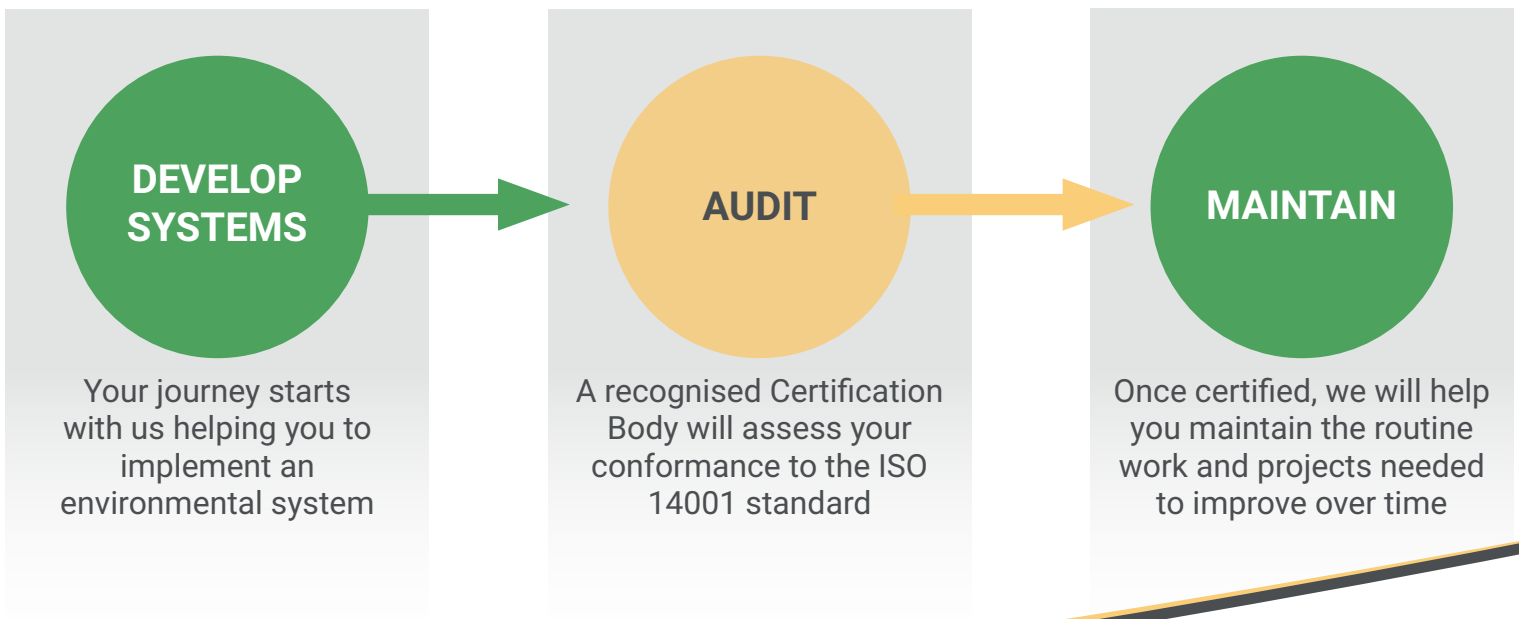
DEVELOP SYSTEMS

Your journey starts with us helping you to implement an environmental system

AUDIT

A recognised Certification Body will assess your conformance to the ISO 14001 standard

MAINTAIN

Once certified, we will help you maintain the routine work and projects needed to improve over time